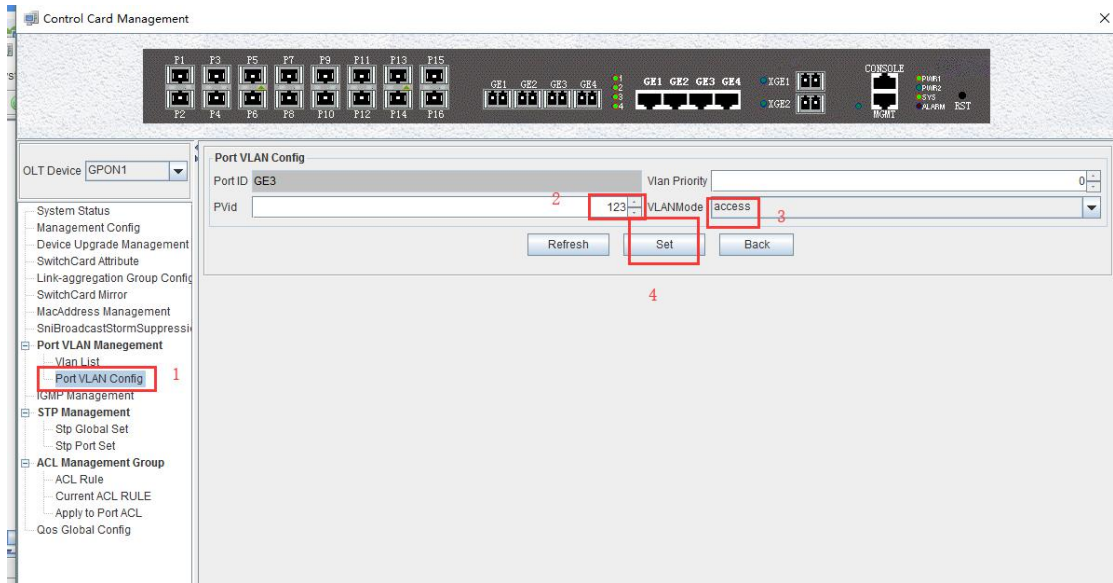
Control Card Management

P1 P3 P5 P7 P9 P11 P13 P15
P2 P4 P6 P8 P10 P12 P14 P16
GE1 GE2 GE3 GE4
1 2 3 4
GE1 GE2 GE3 GE4
XGE1
XGE2
CONSOLE
MGMT
PWR1
PWR2
SYS
ALARM
RST

OLT Device GPON1

System Status
Management Config
Device Upgrade Management
SwitchCard Attribute
Link-aggregation Group Config
SwitchCard Mirror
MacAddress Management
SniBroadcastStormSuppressi
Port VLAN Manegement
Vlan List
Port VLAN Config
IGMP Management
STP Management
Stp Global Set
Stp Port Set
ACL Management Group
ACL Rule
Current ACL RULE
Apply to Port ACL
Qos Global Config

1

Port VLAN Config
Port ID GE3
Vlan Priority 0
PVid 123
2
VLANMode access
3
Refresh
Set
Back
4